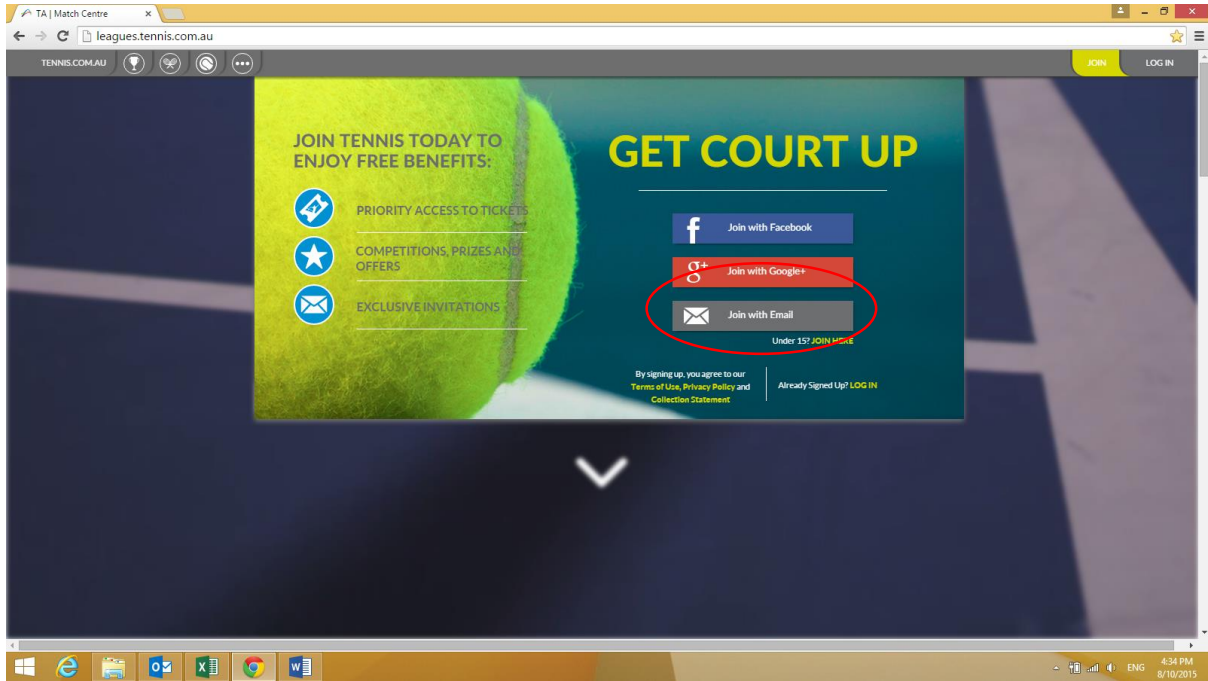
TA | Match Centre ×

leagues.tennis.com.au

TENNIS.COM.AU

JOIN

LOG IN

JOIN TENNIS TODAY TO ENJOY FREE BENEFITS:

PRIORITY ACCESS TO TICKETS

COMPETITIONS, PRIZES AND OFFERS

EXCLUSIVE INVITATIONS

GET COURT UP

Join with Facebook

Join with Google+

Join with Email

Under 15? JOIN HERE

By signing up, you agree to our Terms of Use, Privacy Policy and Collection Statement

Already Signed Up? LOG IN

ENG

4:34 PM
8/10/2015